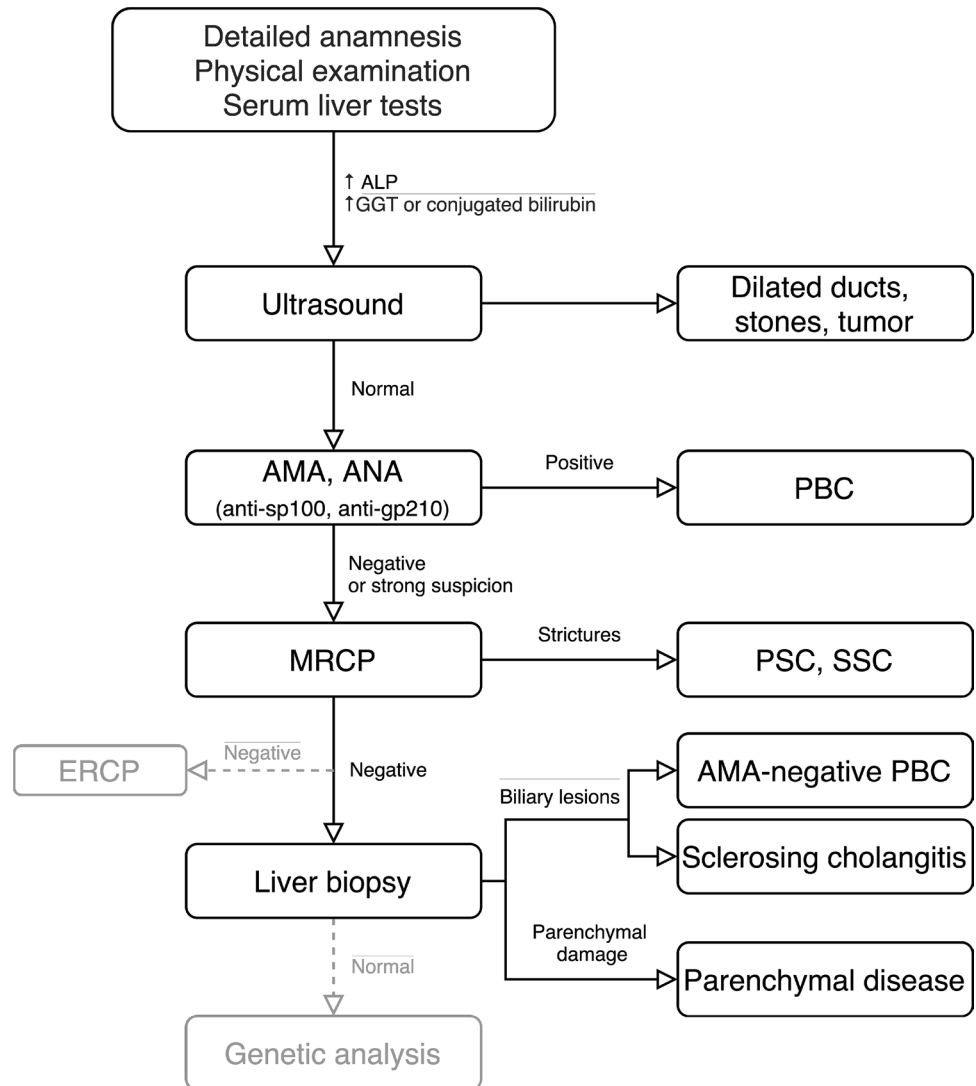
Detailed anamnesis
Physical examination
Serum liver tests

↑ ALP
↑GGT or conjugated bilirubin

Ultrasound

Dilated ducts, stones, tumor

Normal

AMA, ANA
(anti-sp100, anti-gp210)

Positive

PBC

Negative or strong suspicion

MRCP

Strictures

PSC, SSC

ERCP

Negative

Negative

Biliary lesions

AMA-negative PBC

Sclerosing cholangitis

Liver biopsy

Parenchymal damage

Parenchymal disease

Normal

Genetic analysis